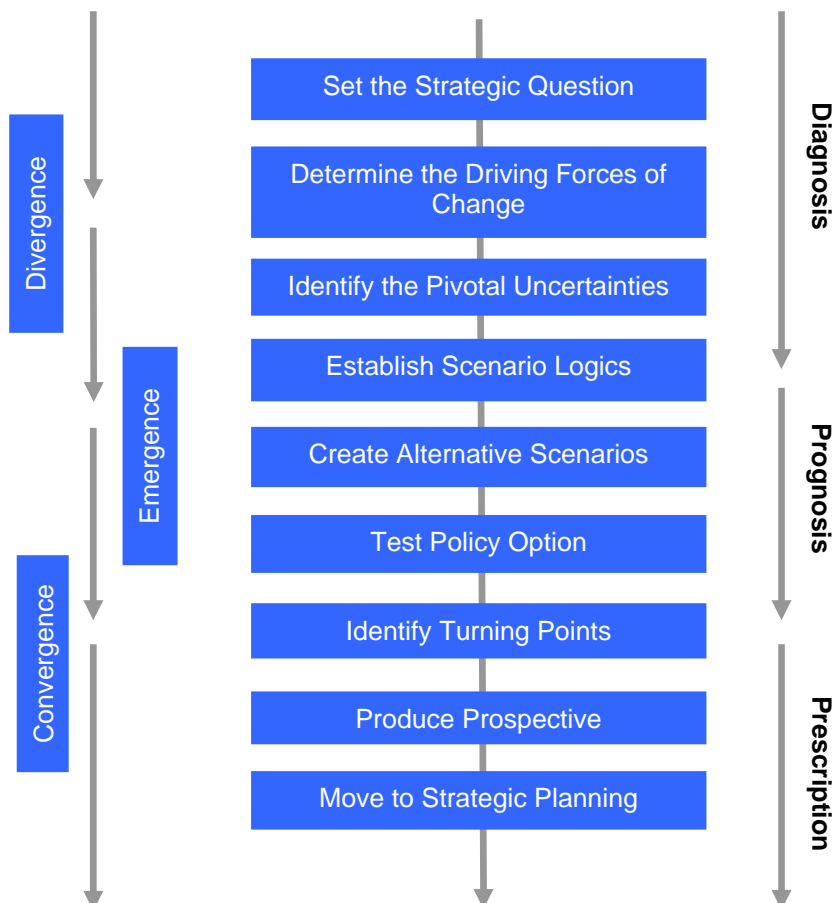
Divergence

Emergence

Convergence

Set the Strategic Question

Determine the Driving Forces of Change

Identify the Pivotal Uncertainties

Establish Scenario Logics

Create Alternative Scenarios

Test Policy Option

Identify Turning Points

Produce Prospective

Move to Strategic Planning

Diagnosis

Prognosis

Prescription